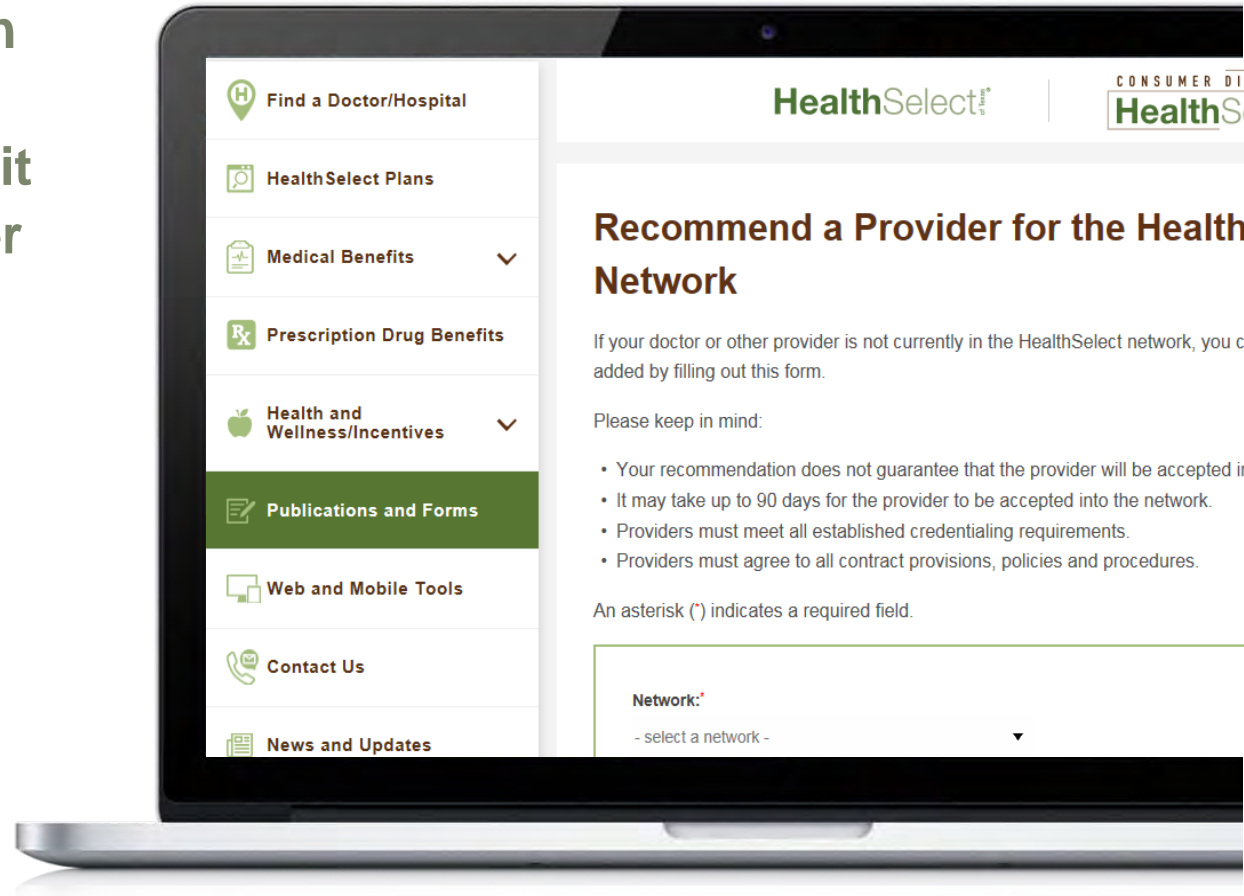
n

it
r

Find a Doctor/Hospital

HealthSelect Plans

Medical Benefits

Prescription Drug Benefits

Health and Wellness/Incentives

Publications and Forms

Web and Mobile Tools

Contact Us

News and Updates

HealthSelect of Texas

CONSUMER DI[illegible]
HealthS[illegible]

Recommend a Provider for the Health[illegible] Network

If your doctor or other provider is not currently in the HealthSelect network, you c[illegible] added by filling out this form.

Please keep in mind:

• Your recommendation does not guarantee that the provider will be accepted i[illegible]
• It may take up to 90 days for the provider to be accepted into the network.
• Providers must meet all established credentialing requirements.
• Providers must agree to all contract provisions, policies and procedures.

An asterisk (*) indicates a required field.

Network:*
- select a network -